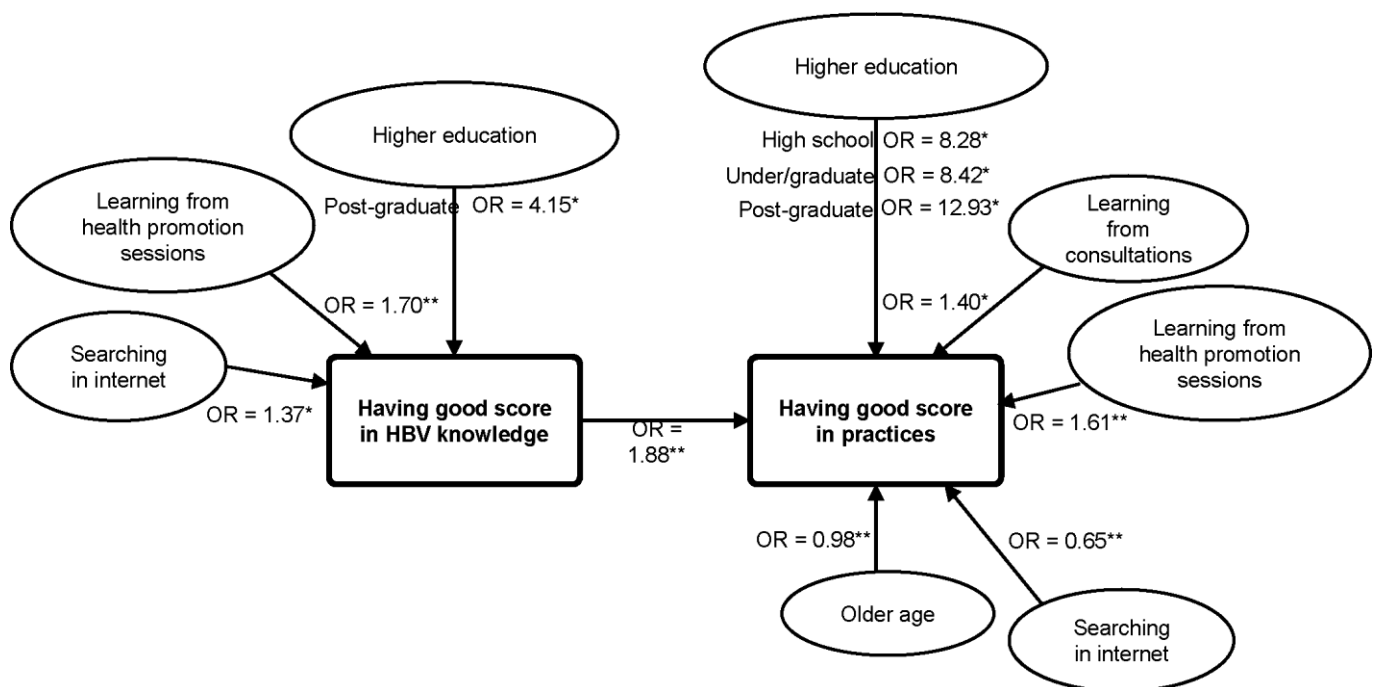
Higher education

Post-graduate OR = 4.15*

Learning from health promotion sessions

OR = 1.70**

Searching in internet

OR = 1.37*

Having good score in HBV knowledge

OR = 1.88**

Higher education

High school OR = 8.28*

Under/graduate OR = 8.42*

Post-graduate OR = 12.93*

Learning from consultations

OR = 1.40*

Learning from health promotion sessions

OR = 1.61**

Having good score in practices

OR = 0.98**

Older age

OR = 0.65**

Searching in internet